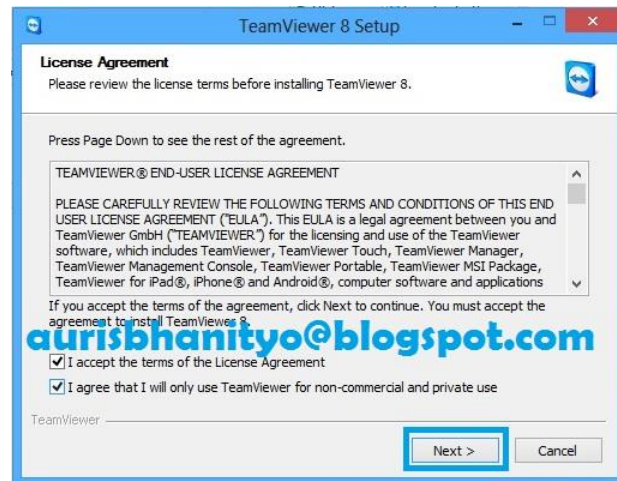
TeamViewer 8 Setup

License Agreement
Please review the license terms before installing TeamViewer 8.

Press Page Down to see the rest of the agreement.

TEAMVIEWER® END-USER LICENSE AGREEMENT

PLEASE CAREFULLY REVIEW THE FOLLOWING TERMS AND CONDITIONS OF THIS END USER LICENSE AGREEMENT ("EULA"). This EULA is a legal agreement between you and TeamViewer GmbH ("TEAMVIEWER") for the licensing and use of the TeamViewer software, which includes TeamViewer, TeamViewer Touch, TeamViewer Manager, TeamViewer Management Console, TeamViewer Portable, TeamViewer MSI Package, TeamViewer for iPad®, iPhone® and Android®, computer software and applications

If you accept the terms of the agreement, click Next to continue. You must accept the agreement to install TeamViewer 8.

aurisbhanityo@blogspot.com

I accept the terms of the License Agreement

I agree that I will only use TeamViewer for non-commercial and private use

TeamViewer

Next >

Cancel